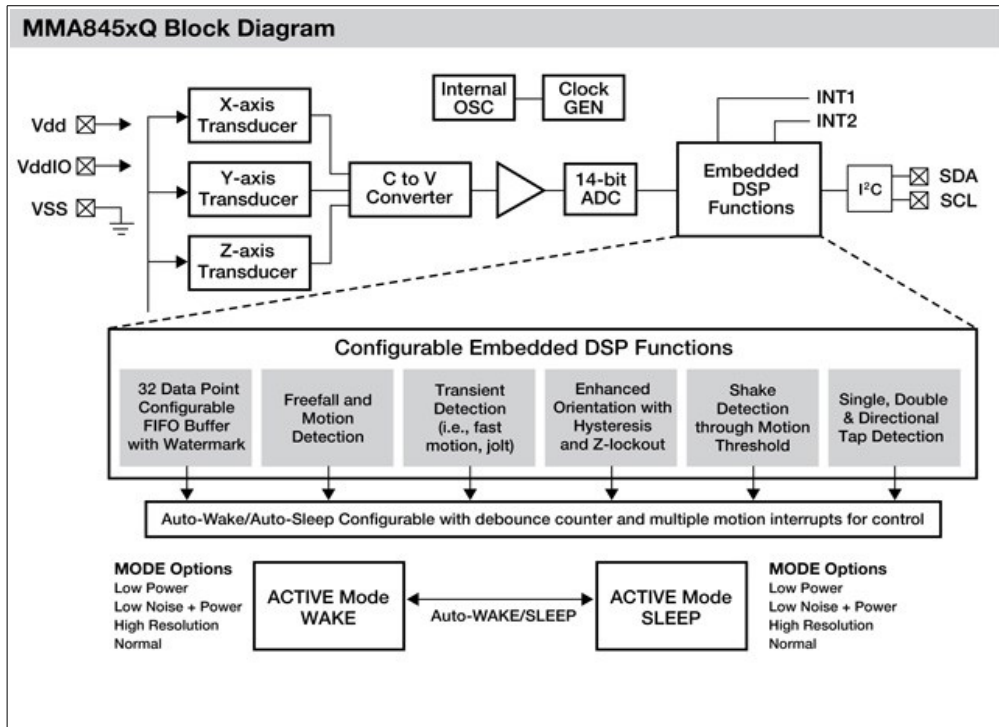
MMA845xQ Block Diagram

Vdd

VddIO

VSS

X-axis Transducer

Y-axis Transducer

Z-axis Transducer

C to V Converter

Internal OSC

Clock GEN

14-bit ADC

INT1

INT2

Embedded DSP Functions

$I^2C$

SDA

SCL

Configurable Embedded DSP Functions

32 Data Point Configurable FIFO Buffer with Watermark

Freefall and Motion Detection

Transient Detection (i.e., fast motion, jolt)

Enhanced Orientation with Hysteresis and Z-lockout

Shake Detection through Motion Threshold

Single, Double & Directional Tap Detection

Auto-Wake/Auto-Sleep Configurable with debounce counter and multiple motion interrupts for control

MODE Options
Low Power
Low Noise + Power
High Resolution
Normal

ACTIVE Mode WAKE

Auto-WAKE/SLEEP

ACTIVE Mode SLEEP

MODE Options
Low Power
Low Noise + Power
High Resolution
Normal